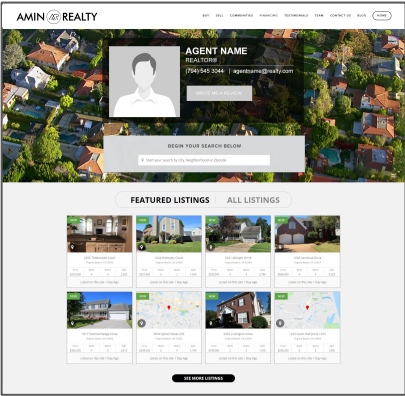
AMIN AR REALTY

BUY SELL COMMUNITIES FINANCING TESTIMONIALS TEAM CONTACT US BLOG HOME

AGENT NAME
REALTOR®
(714) 545-3044 | agentname@realty.com

WRITE ME A REVIEW

BEGIN YOUR SEARCH BELOW

Start your search by City, Neighborhood or Zipcode

FEATURED LISTINGS ALL LISTINGS

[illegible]

SEE MORE LISTINGS